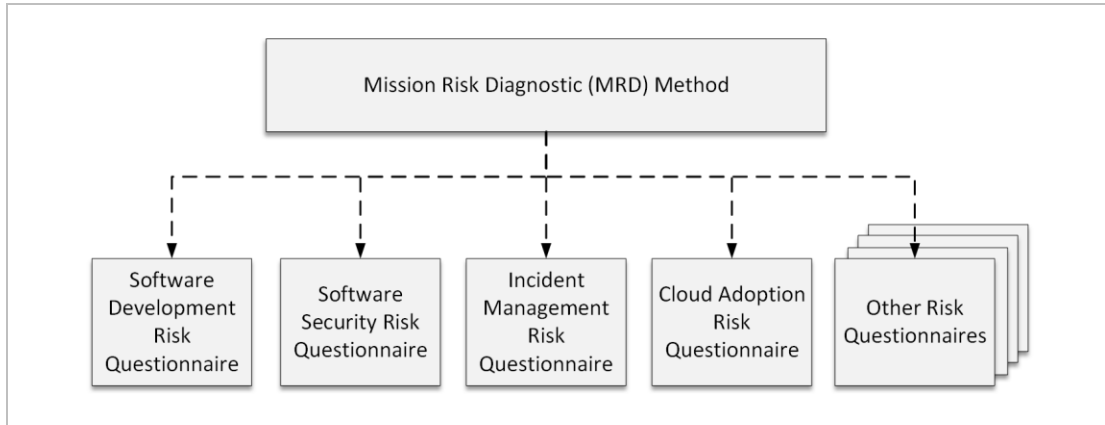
Mission Risk Diagnostic (MRD) Method

Software Development Risk Questionnaire

Software Security Risk Questionnaire

Incident Management Risk Questionnaire

Cloud Adoption Risk Questionnaire

Other Risk Questionnaires